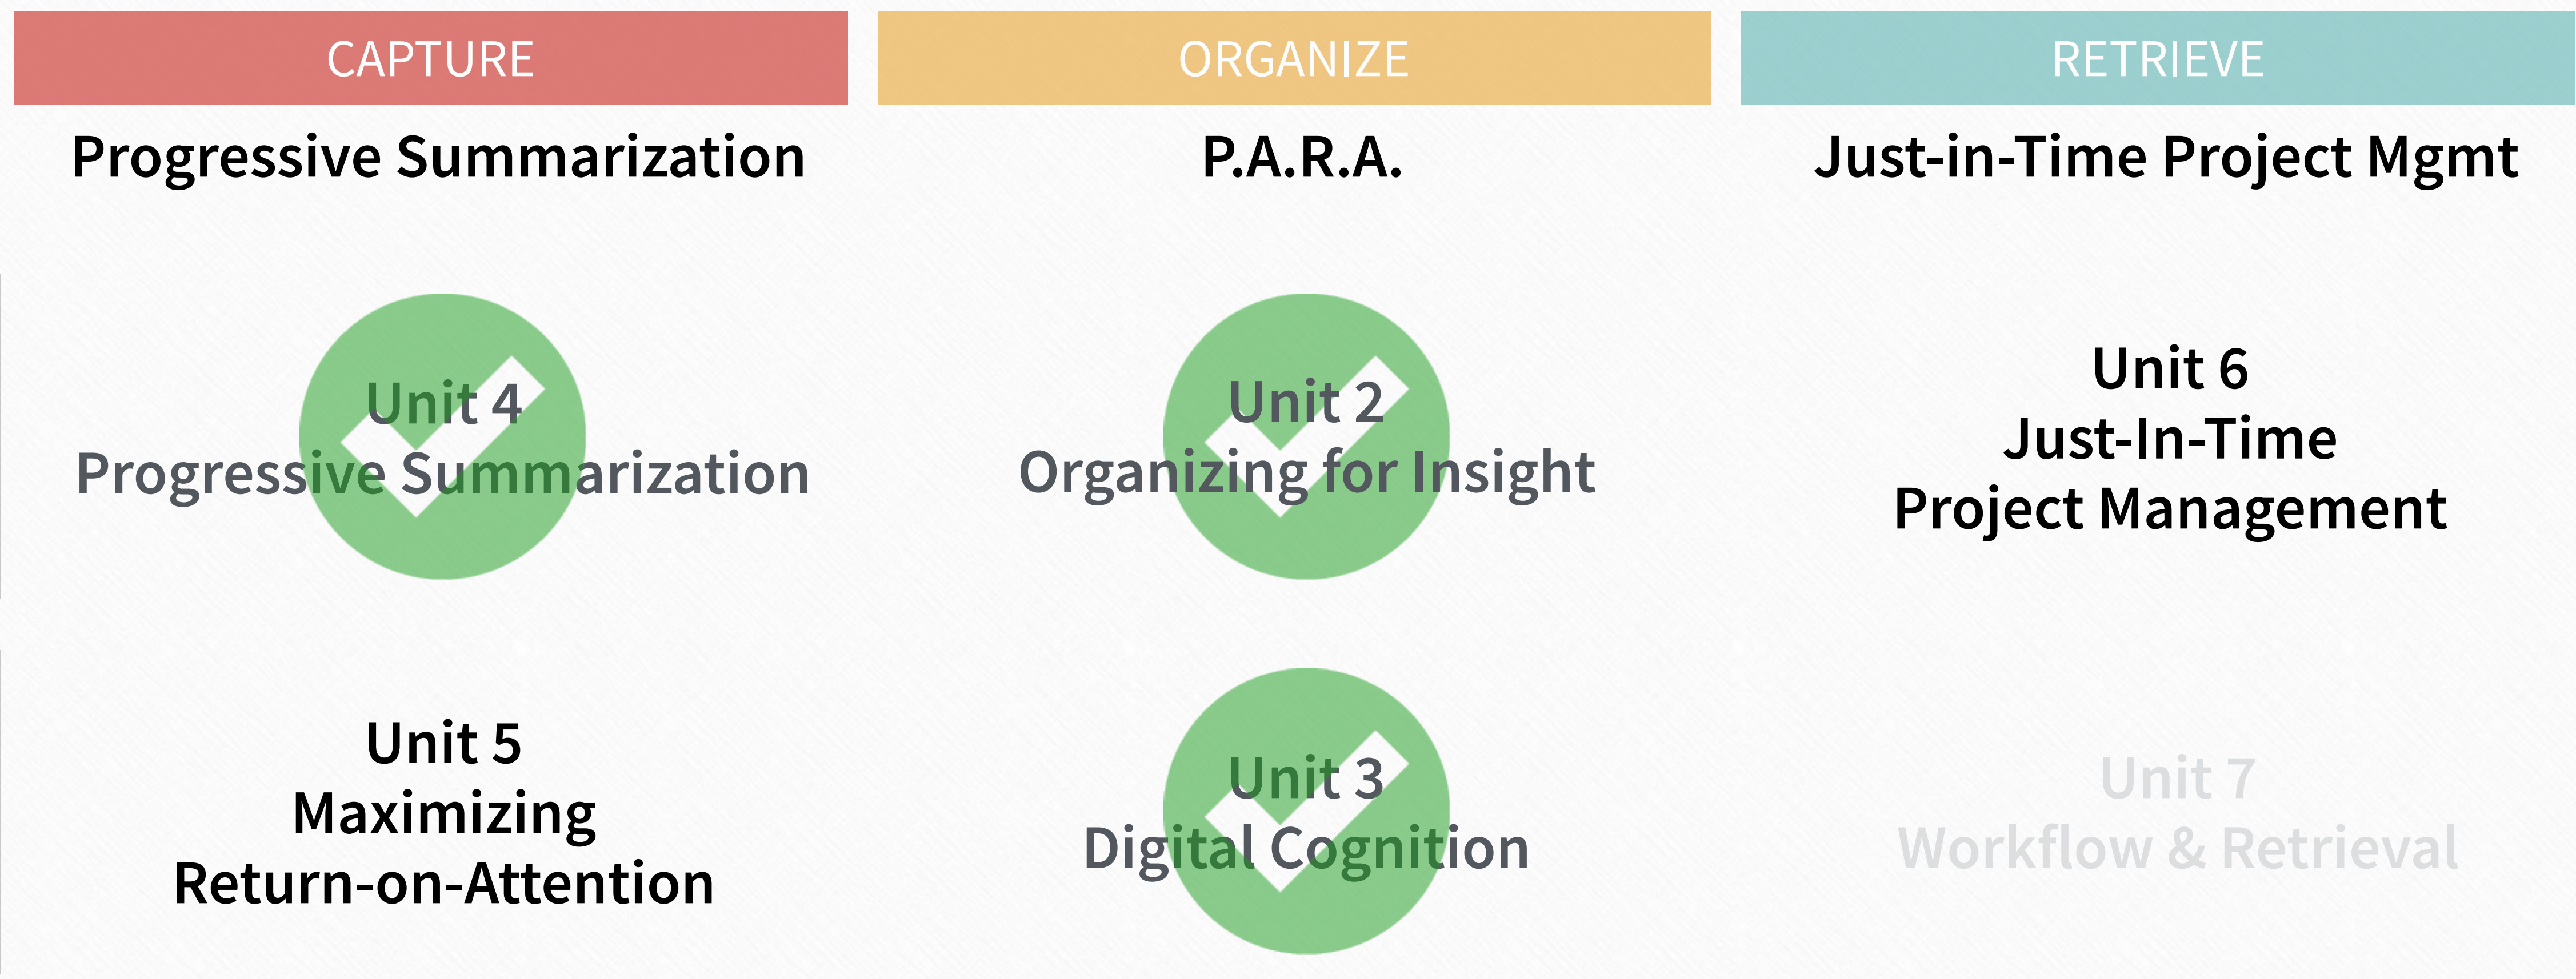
CAPTURE

Progressive Summarization

Unit 4
Progressive Summarization

Unit 5
Maximizing
Return-on-Attention

ORGANIZE

P.A.R.A.

Unit 2
Organizing for Insight

Unit 3
Digital Cognition

RETRIEVE

Just-in-Time Project Mgmt

Unit 6
Just-In-Time
Project Management

Unit 7
Workflow & Retrieval